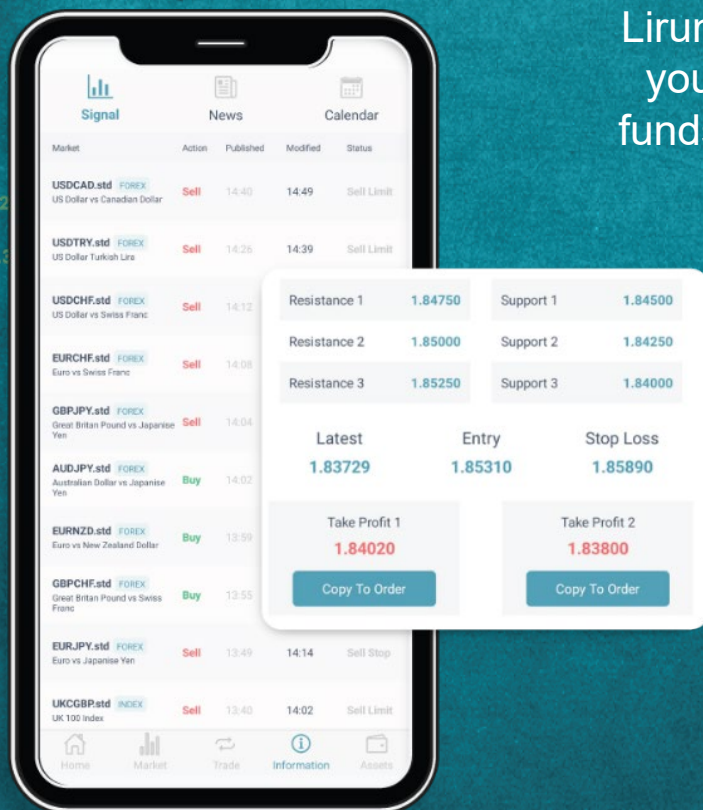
Lirun
you
fund

Signal News Calendar

| Market | Action | Published | Modified | Status |
|---|---|---|---|---|
| USDCAD.std FOREX US Dollar vs Canadian Dollar | Sell | 14:40 | 14:49 | Sell Limit |
| USDTRY.std FOREX US Dollar Turkish Lira | Sell | 14:26 | 14:39 | Sell Limit |
| USDCHF.std FOREX US Dollar vs Swiss Franc | Sell | 14:12 | | |
| EURCHF.std FOREX Euro vs Swiss Franc | Sell | 14:08 | | |
| GBPJPY.std FOREX Great Britan Pound vs Japanise Yen | Sell | 14:04 | | |
| AUDJPY.std FOREX Australian Dollar vs Japanise Yen | Buy | 14:02 | | |
| EURNZD.std FOREX Euro vs New Zealand Dollar | Buy | 13:59 | | |
| GBPCHF.std FOREX Great Britan Pound vs Swiss Franc | Buy | 13:55 | | |
| EURJPY.std FOREX Euro vs Japanise Yen | Sell | 13:49 | 14:14 | Sell Stop |
| UKCGBP.std INDEX UK 100 Index | Sell | 13:40 | 14:02 | Sell Limit |

Home Market Trade Information Assets

| | | | |
|---|---|---|---|
| Resistance 1 | 1.84750 | Support 1 | 1.84500 |
| Resistance 2 | 1.85000 | Support 2 | 1.84250 |
| Resistance 3 | 1.85250 | Support 3 | 1.84000 |

Latest 1.83729
Entry 1.85310
Stop Loss 1.85890

Take Profit 1
1.84020
Copy To Order

Take Profit 2
1.83800
Copy To Order